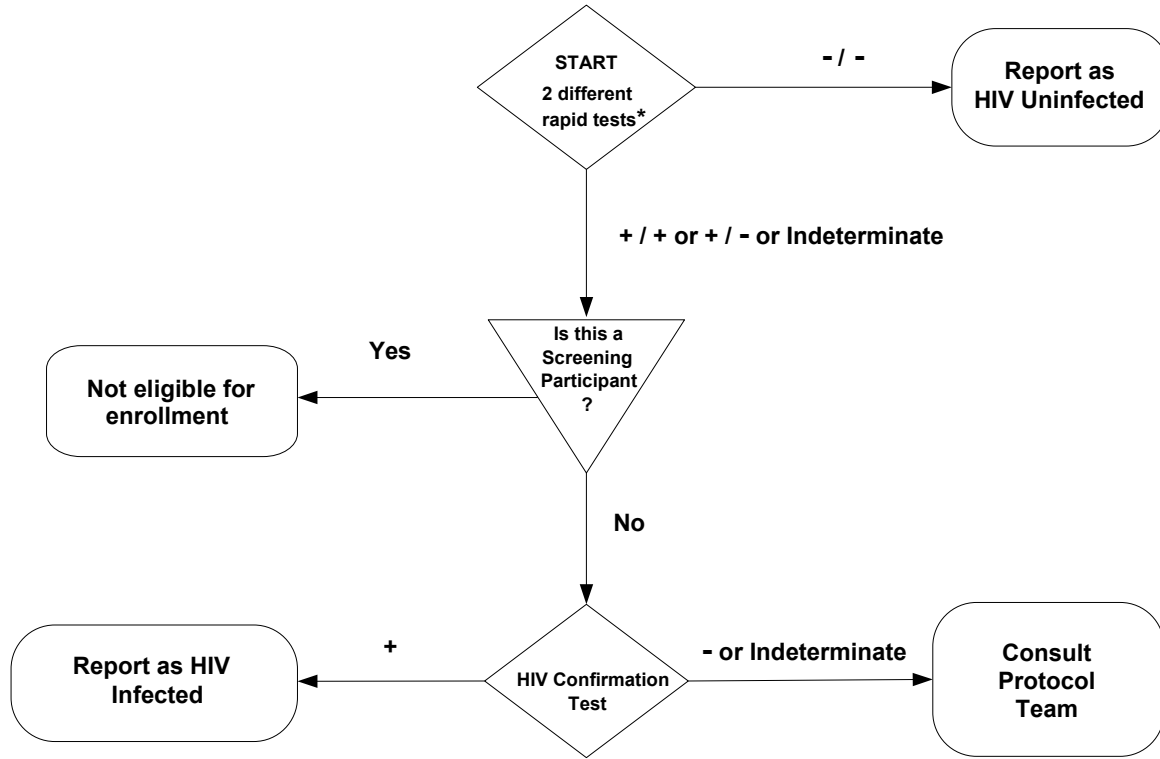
START
2 different rapid tests*

- / -

Report as HIV Uninfected

+ / + or + / - or Indeterminate

Yes

Not eligible for enrollment

Is this a Screening Participant ?

No

+

Report as HIV Infected

HIV Confirmation Test

- or Indeterminate

Consult Protocol Team